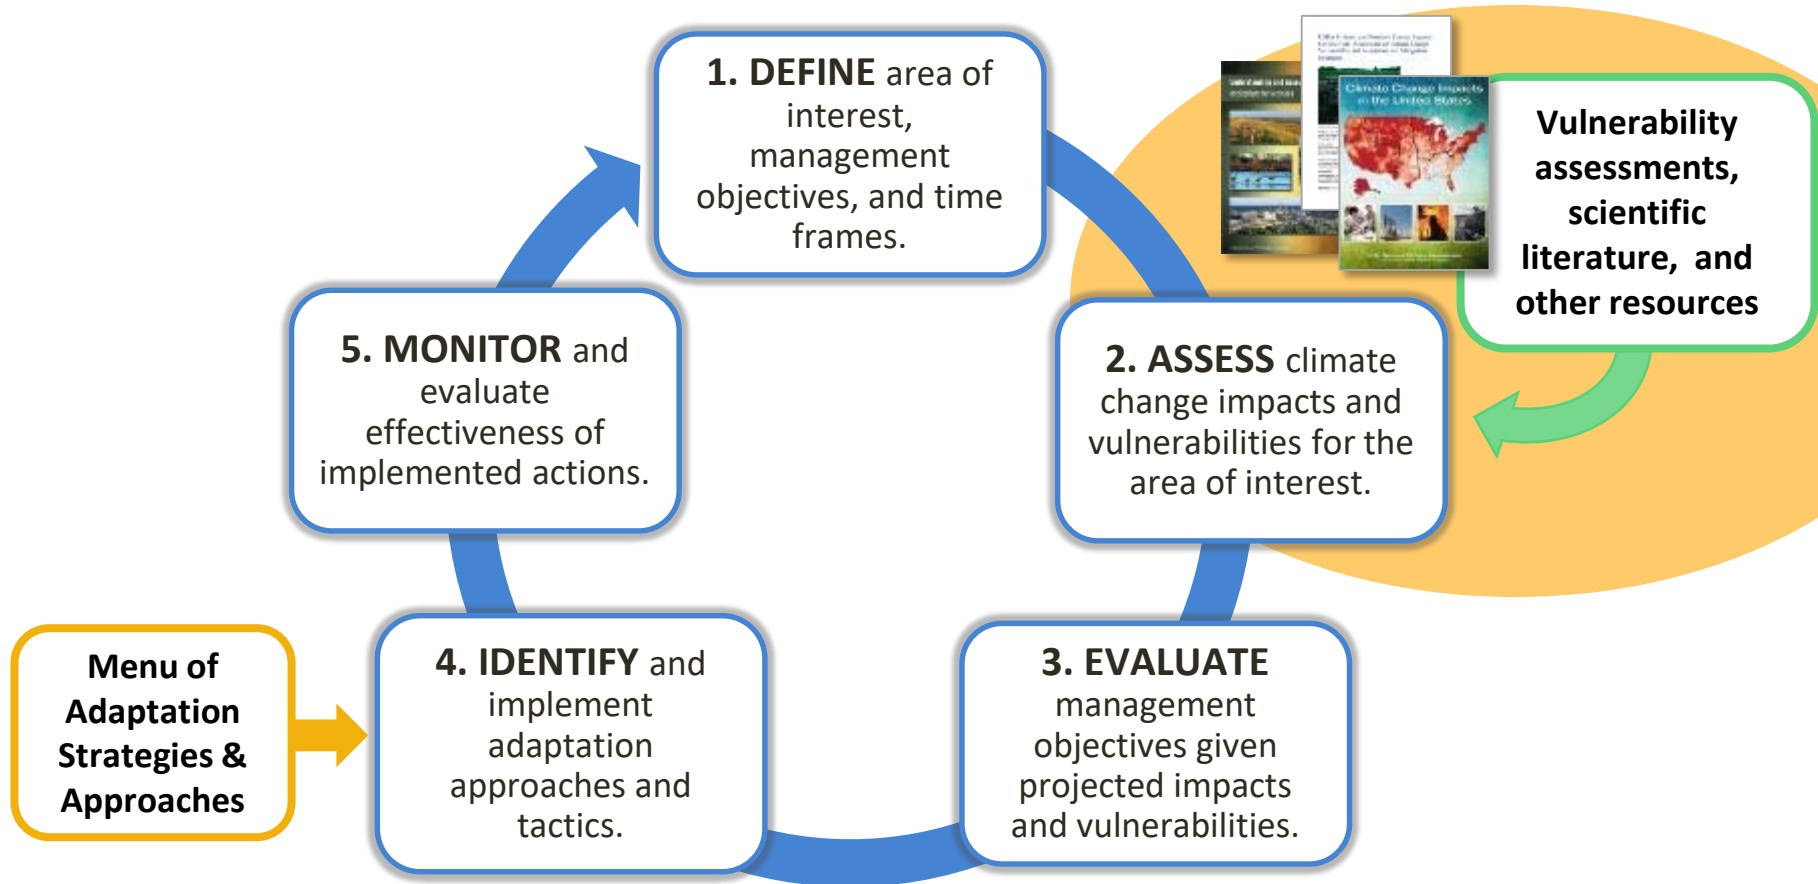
1. DEFINE area of interest, management objectives, and time frames.

Climate Change Impacts in the United States

Vulnerability assessments, scientific literature, and other resources

2. ASSESS climate change impacts and vulnerabilities for the area of interest.

3. EVALUATE management objectives given projected impacts and vulnerabilities.

4. IDENTIFY and implement adaptation approaches and tactics.

Menu of Adaptation Strategies & Approaches

5. MONITOR and evaluate effectiveness of implemented actions.